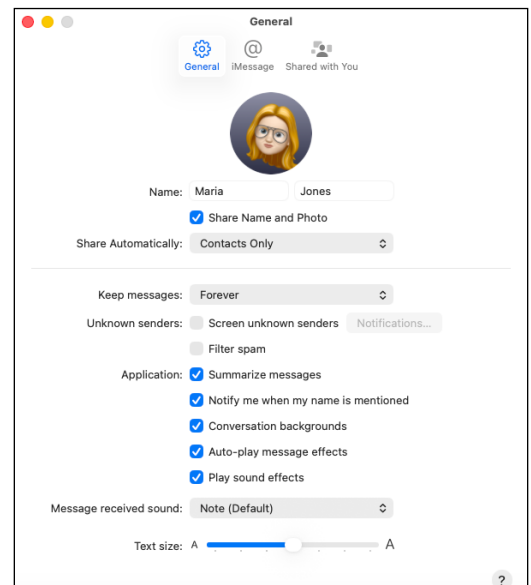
General

General iMessage Shared with You

Name: Maria Jones

Share Name and Photo

Share Automatically: Contacts Only

Keep messages: Forever

Unknown senders: Screen unknown senders Notifications...

Filter spam

Application: Summarize messages

Notify me when my name is mentioned

Conversation backgrounds

Auto-play message effects

Play sound effects

Message received sound: Note (Default)

Text size: A A

?